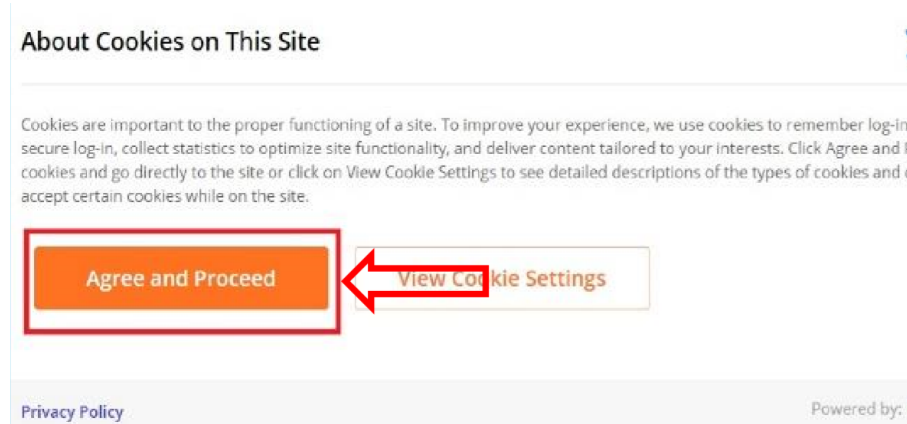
About Cookies on This Site

Cookies are important to the proper functioning of a site. To improve your experience, we use cookies to remember log-in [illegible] secure log-in, collect statistics to optimize site functionality, and deliver content tailored to your interests. Click Agree and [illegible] cookies and go directly to the site or click on View Cookie Settings to see detailed descriptions of the types of cookies and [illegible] accept certain cookies while on the site.

Agree and Proceed

View Cookie Settings

Privacy Policy

Powered by: